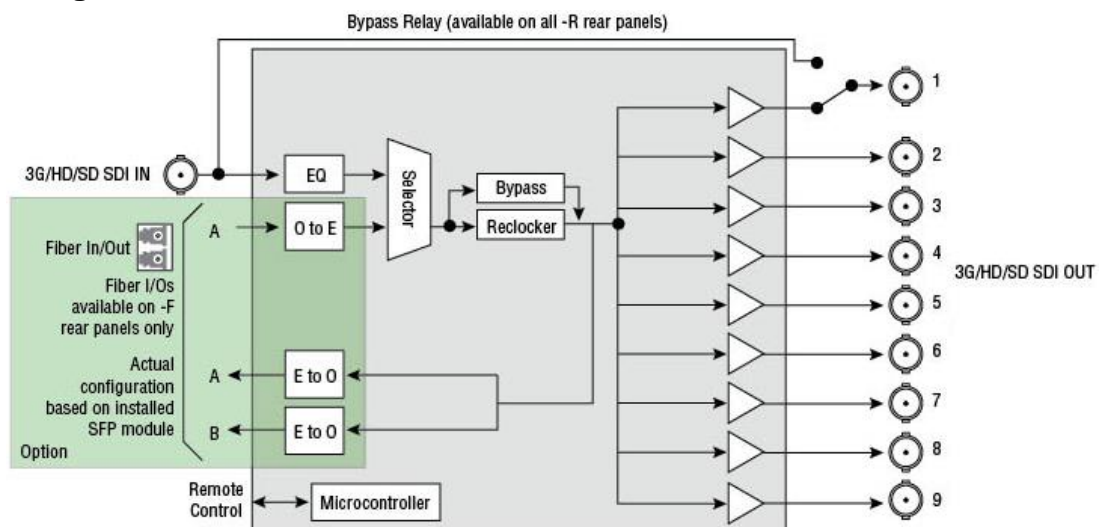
Bypass Relay (available on all -R rear panels)

3G/HD/SD SDI IN

EQ

Selector

Bypass

Reclocker

Fiber In/Out

A

O to E

Fiber I/Os available on -F rear panels only

Actual configuration based on installed SFP module

A

E to O

B

E to O

Option

Remote Control

Microcontroller

1

2

3

4

5

6

7

8

9

3G/HD/SD SDI OUT